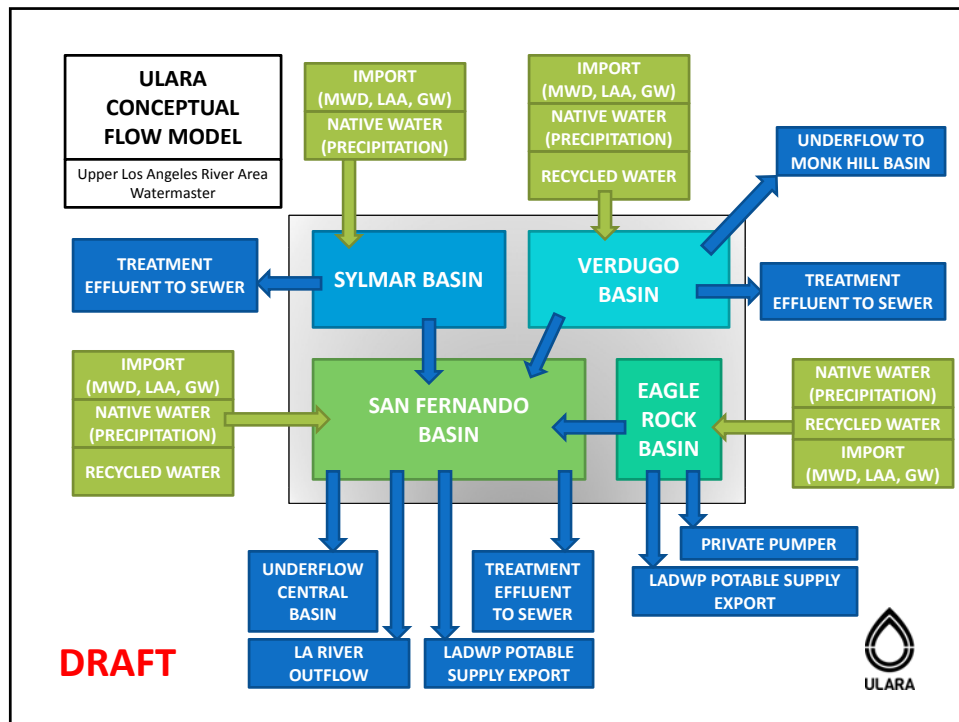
ULARA CONCEPTUAL FLOW MODEL

Upper Los Angeles River Area Watermaster

IMPORT (MWD, LAA, GW)
NATIVE WATER (PRECIPITATION)

IMPORT (MWD, LAA, GW)
NATIVE WATER (PRECIPITATION)
RECYCLED WATER

UNDERFLOW TO MONK HILL BASIN

TREATMENT EFFLUENT TO SEWER

SYLMAR BASIN

VERDUGO BASIN

TREATMENT EFFLUENT TO SEWER

IMPORT (MWD, LAA, GW)
NATIVE WATER (PRECIPITATION)
RECYCLED WATER

SAN FERNANDO BASIN

EAGLE ROCK BASIN

NATIVE WATER (PRECIPITATION)
RECYCLED WATER
IMPORT (MWD, LAA, GW)

PRIVATE PUMPER

LADWP POTABLE SUPPLY EXPORT

UNDERFLOW CENTRAL BASIN

TREATMENT EFFLUENT TO SEWER

LA RIVER OUTFLOW

LADWP POTABLE SUPPLY EXPORT

DRAFT

ULARA